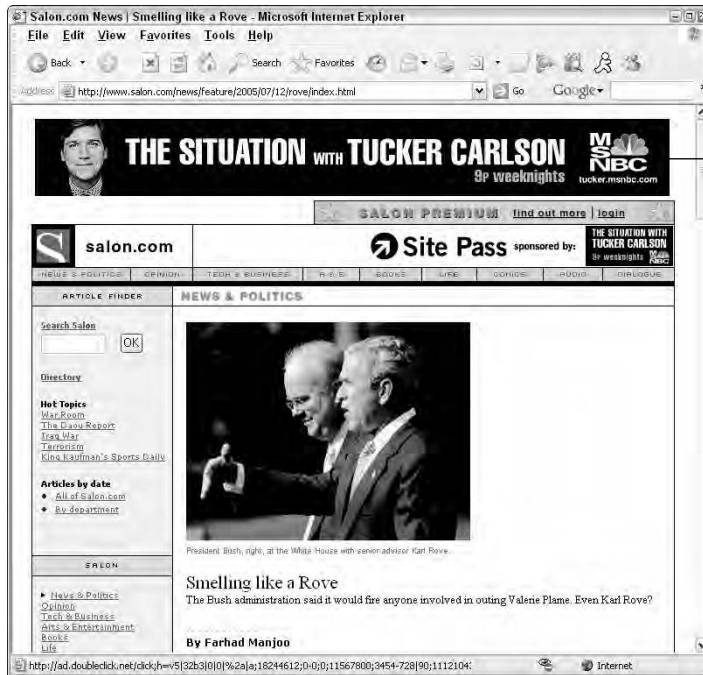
Salon.com News | Smelling like a Rove - Microsoft Internet Explorer

File Edit View Favorites Tools Help

Back Search Favorites

Address http://www.salon.com/news/feature/2005/07/12/rove/index.html Go Google

THE SITUATION WITH TUCKER CARLSON 9P weeknights MSNBC tucker.msnbc.com

SALON PREMIUM find out more | login

salon.com

Site Pass sponsored by: THE SITUATION WITH TUCKER CARLSON 9P weeknights MSNBC

NEWS & POLITICS OPINION TECH & BUSINESS A & E BOOKS LIFE COMICS AUDIO DIALOGUE

ARTICLE FINDER

NEWS & POLITICS

Search Salon

OK

Directory

Hot Topics
War Room
The Daou Report
Iraq War
Terrorism
King Kaufman's Sports Daily

Articles by date
All of Salon.com
By department

SALON

News & Politics
Opinion
Tech & Business
Arts & Entertainment
Books
Life

President Bush, right, at the White House with senior advisor Karl Rove.

Smelling like a Rove

The Bush administration said it would fire anyone involved in outing Valerie Plame. Even Karl Rove?

By Farhad Manjoo

http://ad.doubleclick.net/click;h=v5|32b3|0|0|%2a|a;18244612;0-0;0;11567800;3454-728|90;1112104:

Internet